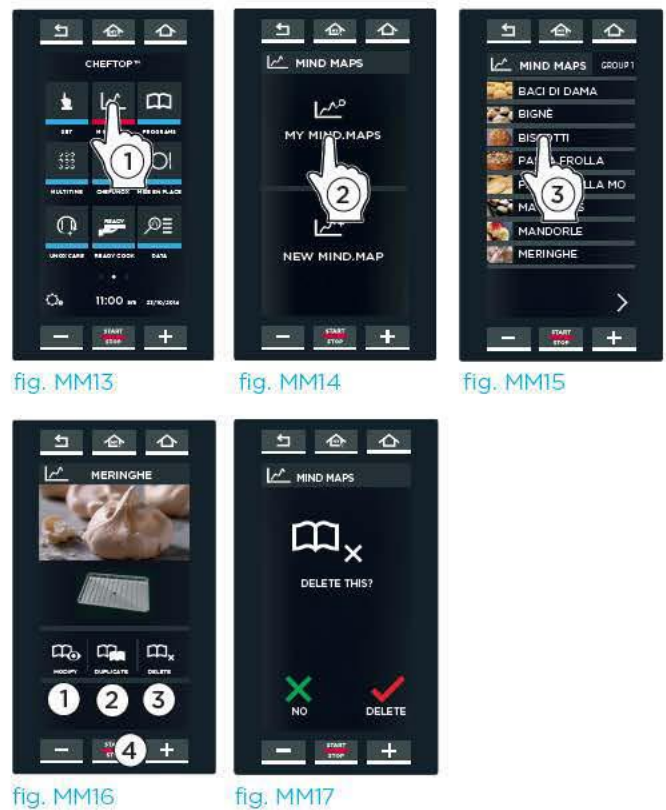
CHEFTOP™

SET

M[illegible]

PROGRAMS

MULTITIME

CHEFUNDER

MISE EN PLACE

UNOX CARE

READY

READY COOK

DATA

11:00 am 23/10/2014

START STOP

1

fig. MM13

MIND MAPS

MY MIND.MAPS

NEW MIND.MAP

START STOP

2

fig. MM14

MIND MAPS GROUP 1

BACI DI DAMA

BIGNÈ

BISCOTTI

PASTA FROLLA

P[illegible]LLA MO

MA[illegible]S

MANDORLE

MERINGHE

START STOP

3

fig. MM15

MERINGHE

MODIFY

DUPLICATE

DELETE

1 2 3

START STOP

4

fig. MM16

MIND MAPS

DELETE THIS?

NO

DELETE

START STOP

fig. MM17